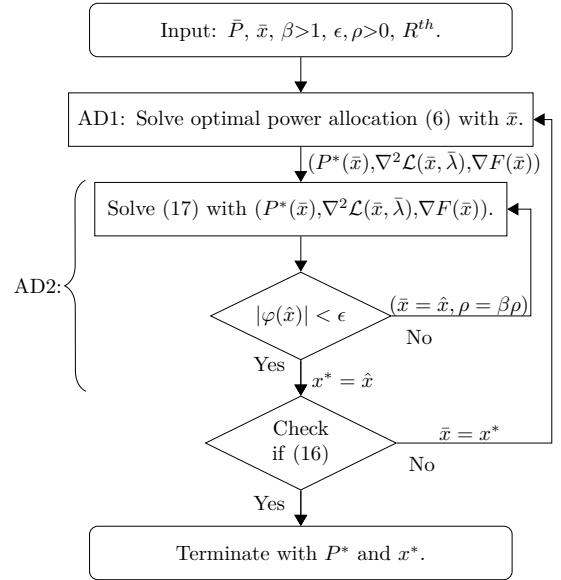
Input: $\bar{P}$, $\bar{x}$, $\beta>1$, $\epsilon,\rho>0$, $R^{th}$.

AD1: Solve optimal power allocation (6) with $\bar{x}$.

$(P^*(\bar{x}),\nabla^2\mathcal{L}(\bar{x},\bar{\lambda}),\nabla F(\bar{x}))$

AD2:

Solve (17) with $(P^*(\bar{x}),\nabla^2\mathcal{L}(\bar{x},\bar{\lambda}),\nabla F(\bar{x}))$.

$|\varphi(\hat{x})|<\epsilon$

$(\bar{x}=\hat{x},\rho=\beta\rho)$

No

Yes

$x^*=\hat{x}$

Check if (16)

$\bar{x}=x^*$

No

Yes

Terminate with $P^*$ and $x^*$.